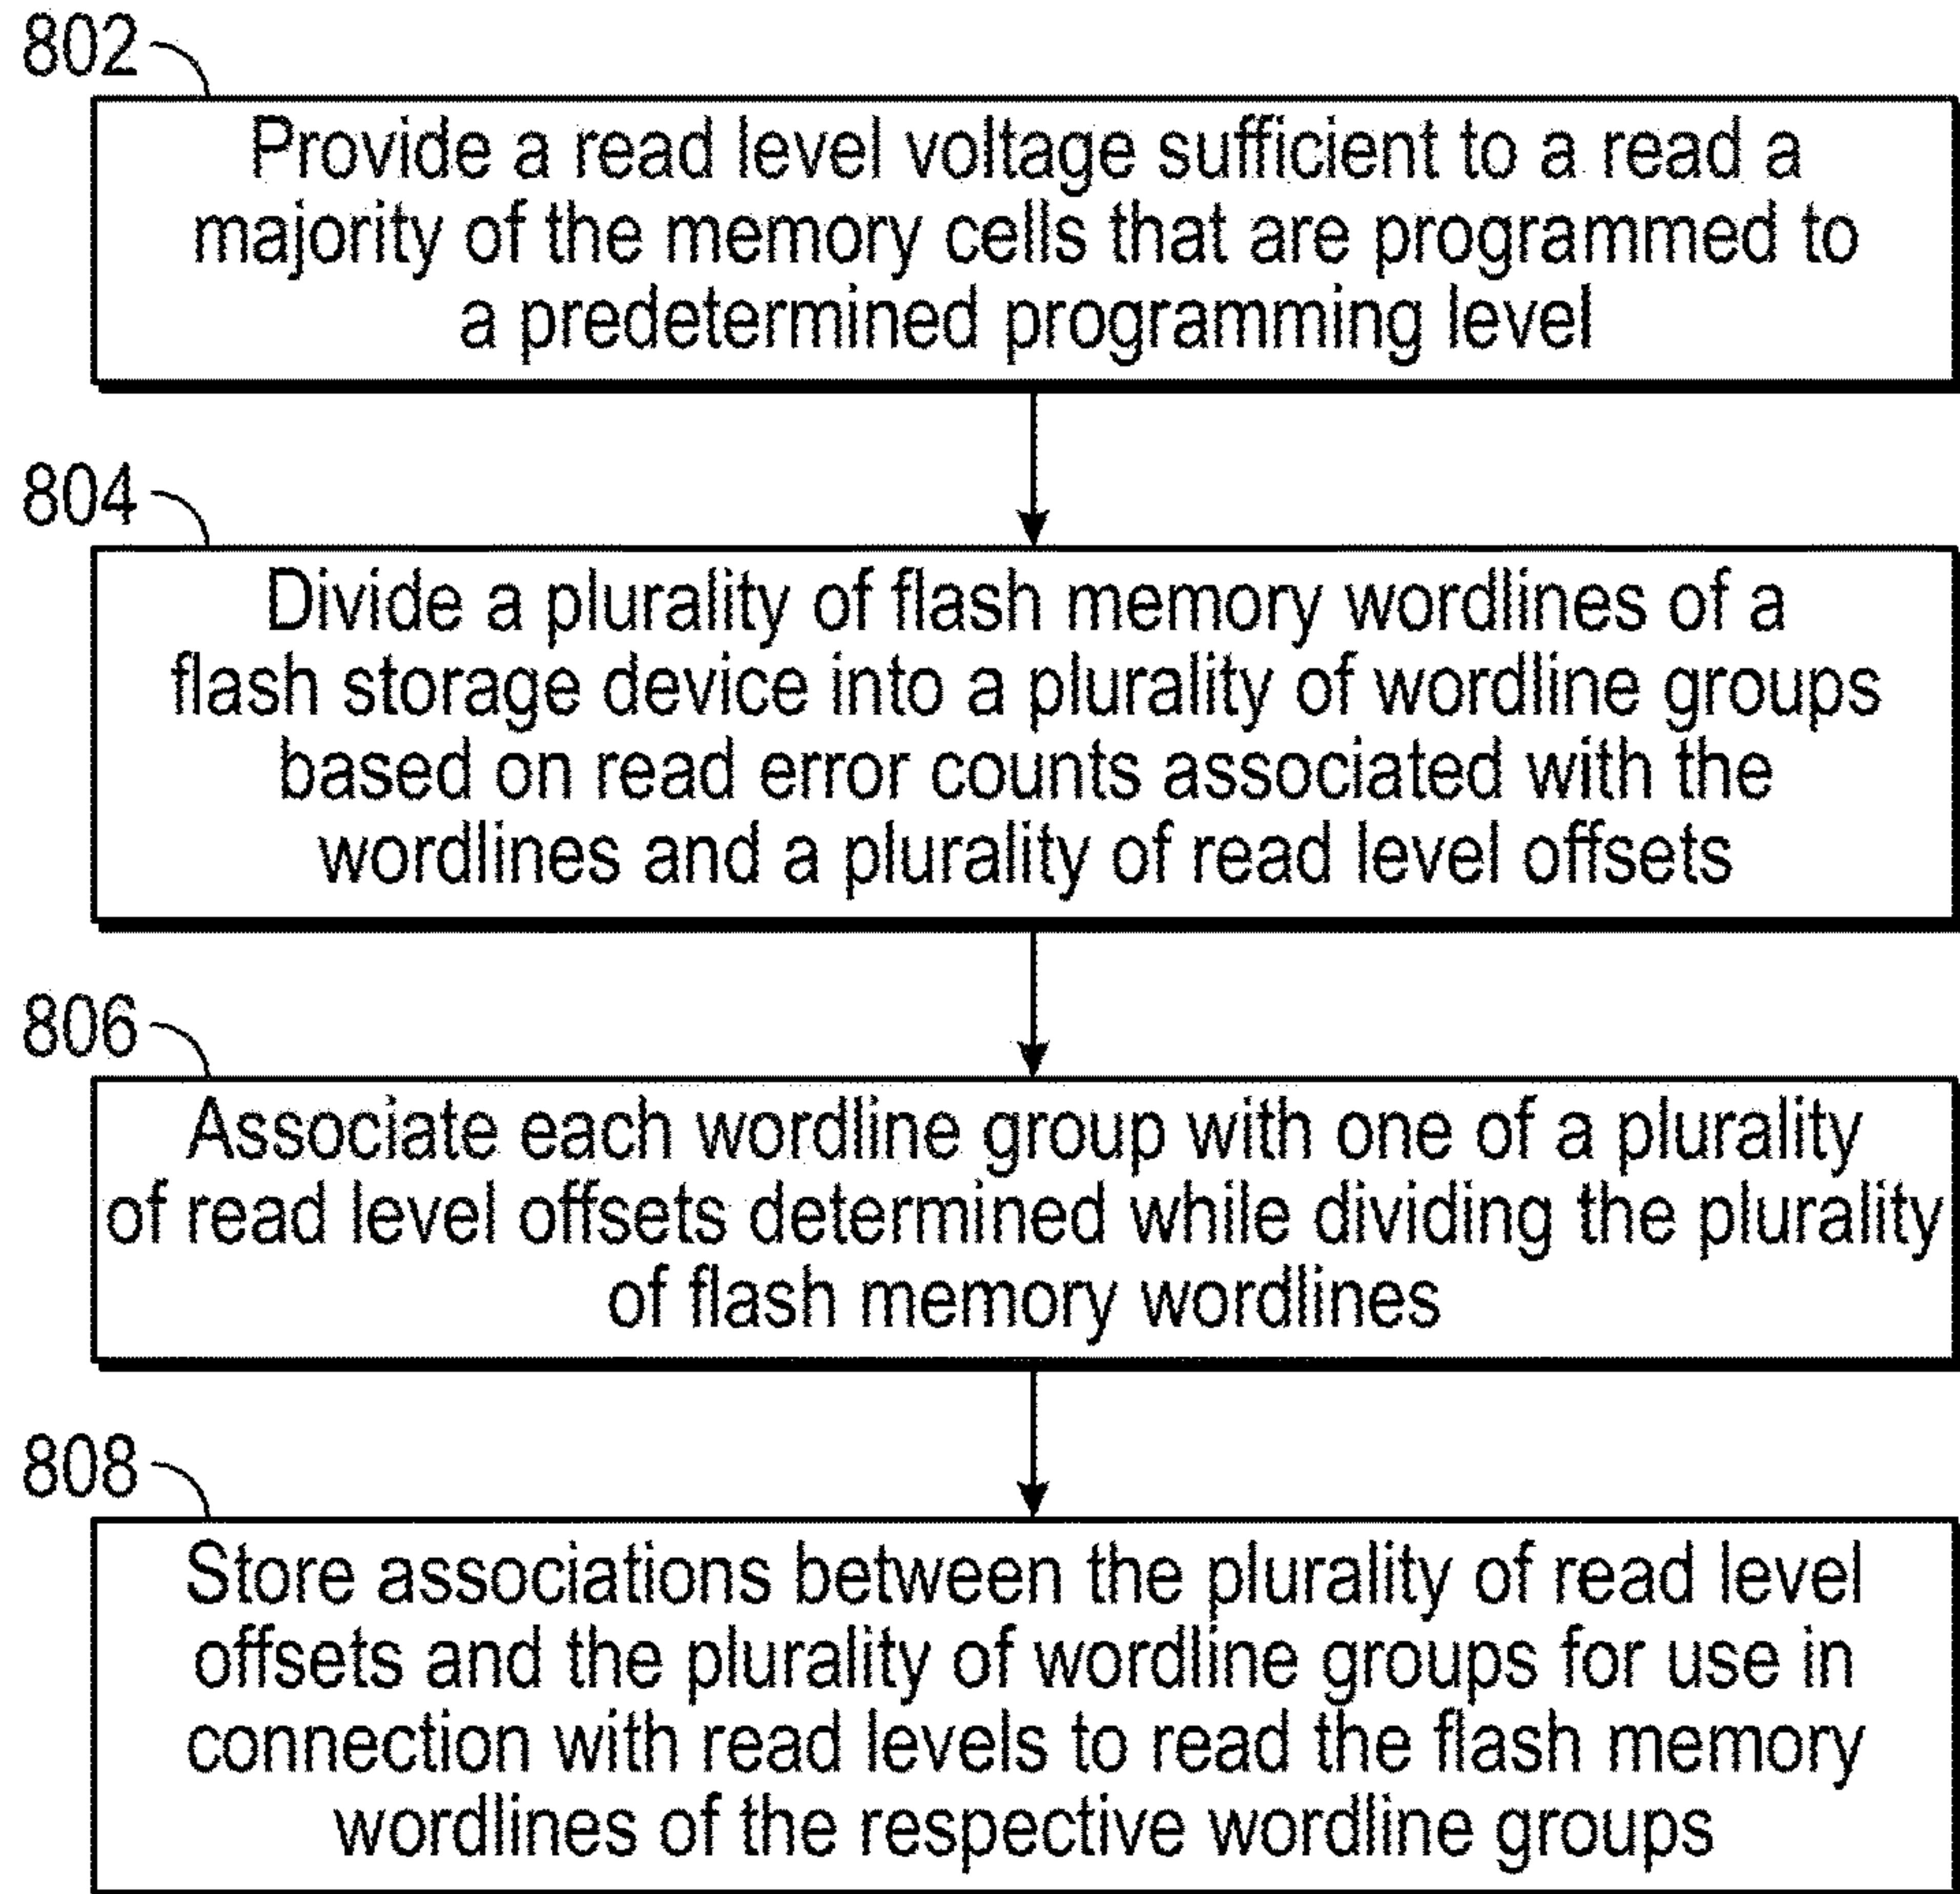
802

Provide a read level voltage sufficient to a read a majority of the memory cells that are programmed to a predetermined programming level

804

Divide a plurality of flash memory wordlines of a flash storage device into a plurality of wordline groups based on read error counts associated with the wordlines and a plurality of read level offsets

806

Associate each wordline group with one of a plurality of read level offsets determined while dividing the plurality of flash memory wordlines

808

Store associations between the plurality of read level offsets and the plurality of wordline groups for use in connection with read levels to read the flash memory wordlines of the respective wordline groups